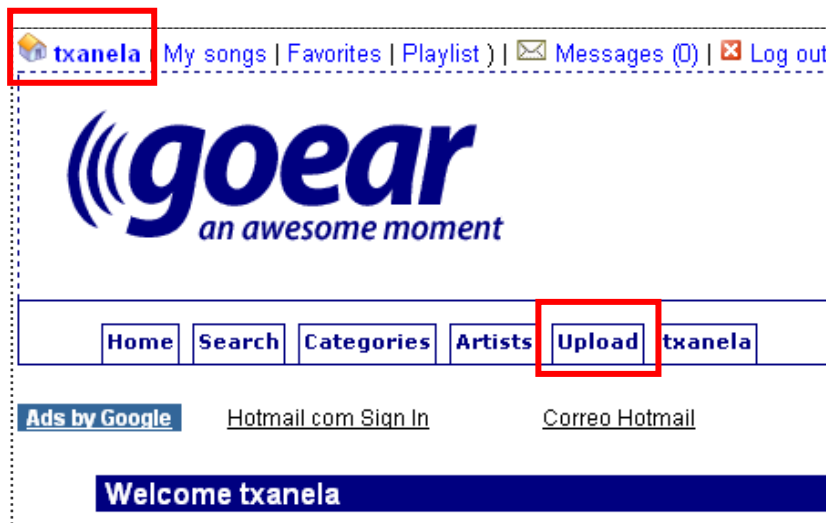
txanela ( My songs | Favorites | Playlist ) | Messages (0) | Log out

goear
an awesome moment

Home Search Categories Artists Upload txanela

Ads by Google Hotmail com Sign In Correo Hotmail

Welcome txanela